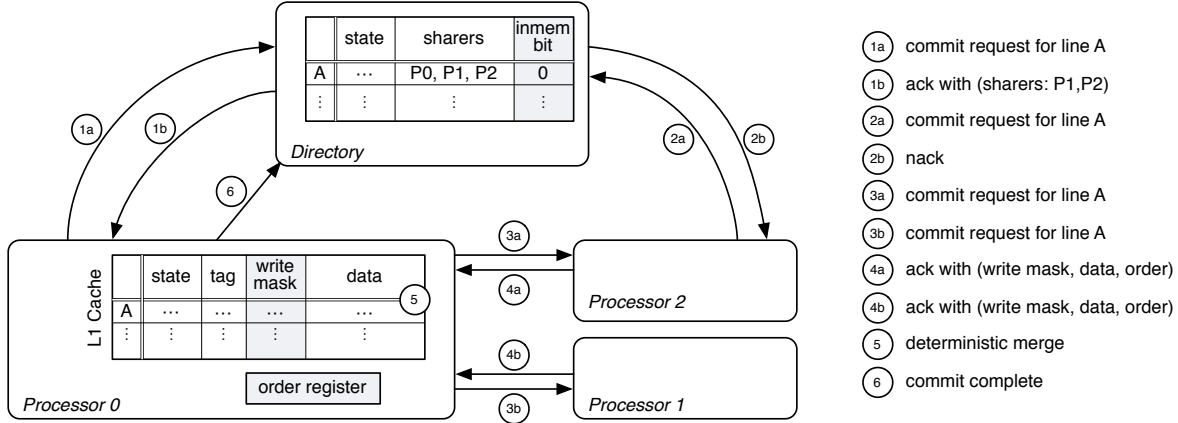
| | state | sharers | inmem bit |
|---|---|---|---|
| A | ... | P0, P1, P2 | 0 |
| ⋮ | ⋮ | ⋮ | ⋮ |

Directory

1a
1b
2a
2b
6

L1 Cache

| | state | tag | write mask | data |
|---|---|---|---|---|
| A | ... | ... | ... | ... |
| ⋮ | ⋮ | ⋮ | ⋮ | ⋮ |

5

order register

Processor 0

3a
4a
Processor 2

4b
3b
Processor 1

1a commit request for line A
1b ack with (sharers: P1,P2)
2a commit request for line A
2b nack
3a commit request for line A
3b commit request for line A
4a ack with (write mask, data, order)
4b ack with (write mask, data, order)
5 deterministic merge
6 commit complete